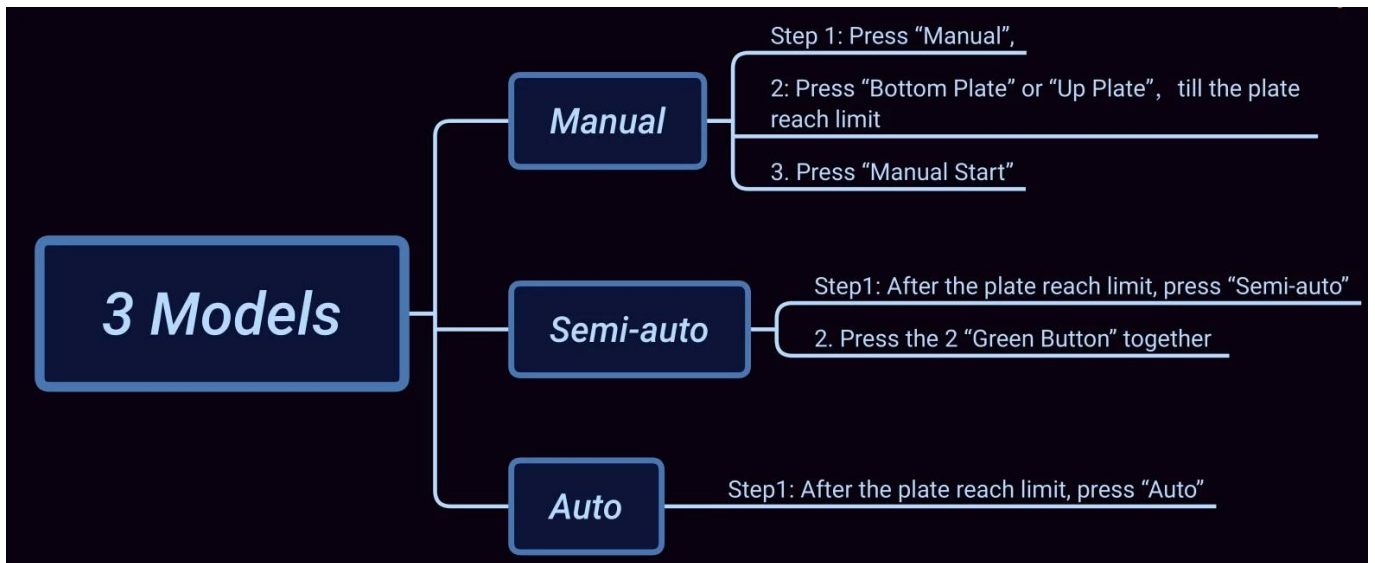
3 Models

Manual

Step 1: Press “Manual”,

2: Press “Bottom Plate” or “Up Plate”, till the plate reach limit

3. Press “Manual Start”

Semi-auto

Step1: After the plate reach limit, press “Semi-auto”

2. Press the 2 “Green Button” together

Auto

Step1: After the plate reach limit, press “Auto”